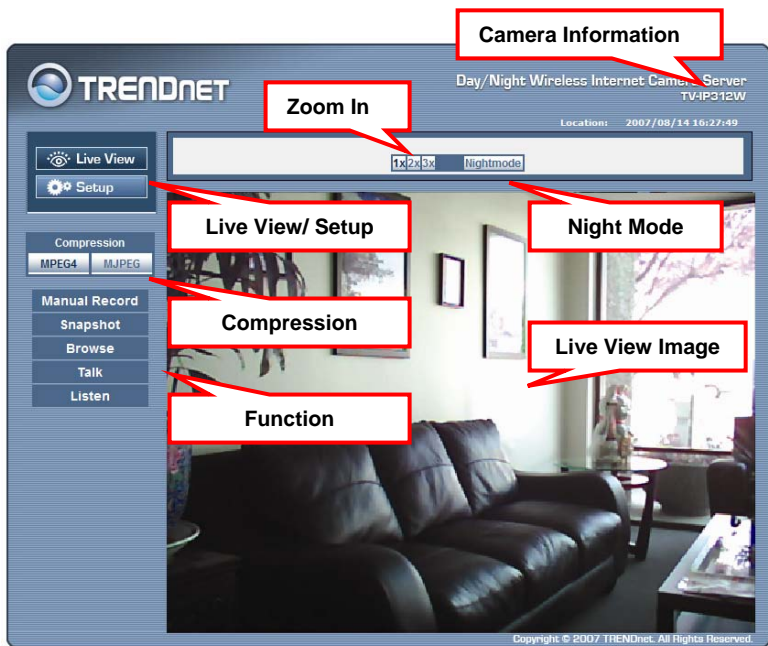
Camera Information

TRENDnet

Day/Night Wireless Internet Camera Server
TV-IP312W

Zoom In

Location: 2007/08/14 16:27:49

Live View

Setup

1x 2x 3x Nightmode

Live View/ Setup

Night Mode

Compression

MPEG4 MJPEG

Compression

Manual Record

Snapshot

Browse

Talk

Listen

Live View Image

Function

Copyright © 2007 TRENDnet. All Rights Reserved.